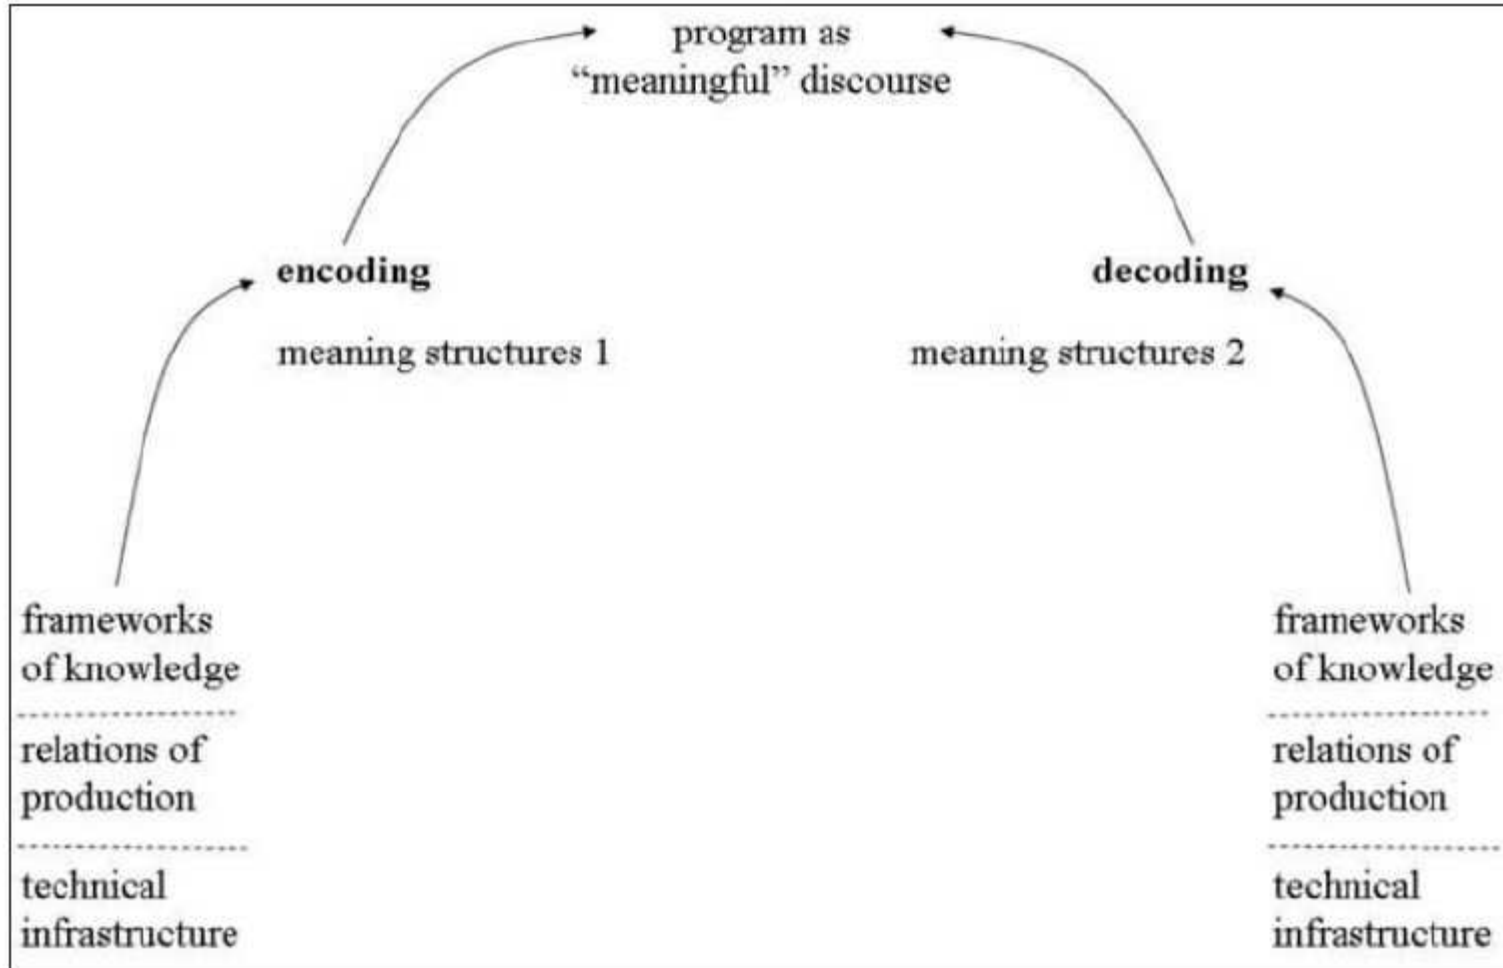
program as
“meaningful” discourse

**encoding**

meaning structures 1

**decoding**

meaning structures 2

frameworks of knowledge

relations of production

technical infrastructure

frameworks of knowledge

relations of production

technical infrastructure